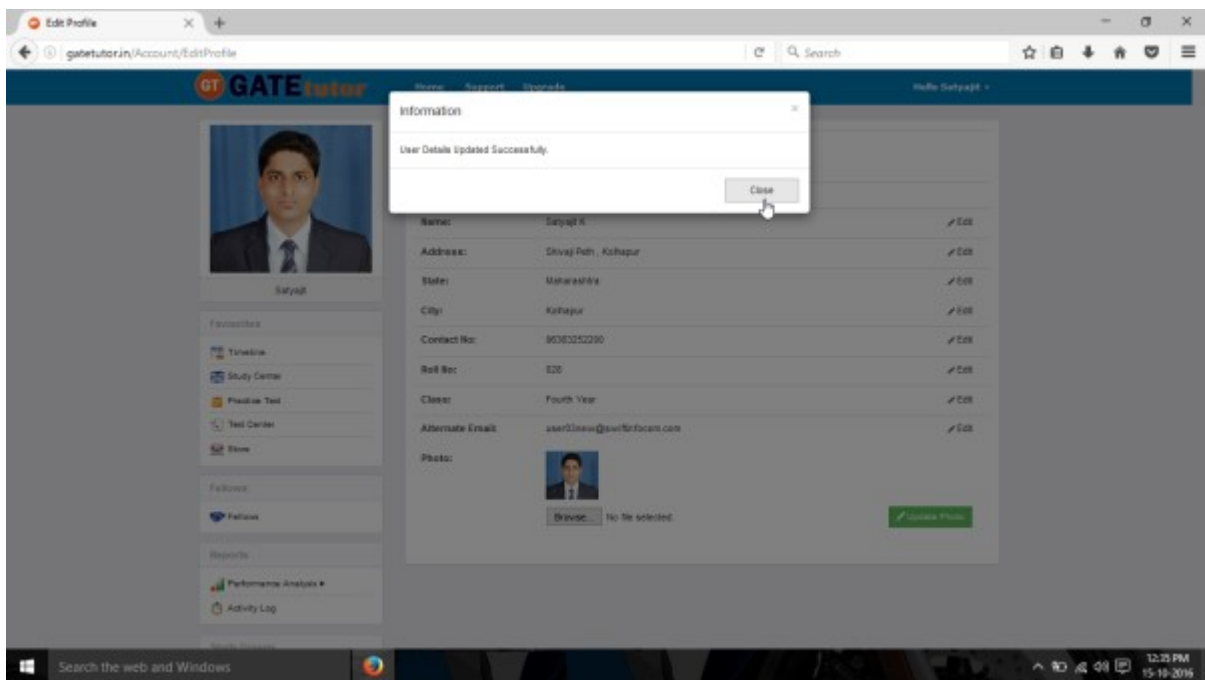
Edit Profile

gatetutor.in/Account/EditProfile

Search

GT GATEtutor

Home Support Upgrade

Hello Satyajit

Information

User Details Updated Successfully.

Close

Satyajit

Favourites

Timeline

Study Center

Practice Test

Test Center

Store

Fellows

Fellows

Reports

Performance Analysis

Activity Log

| Name: | Satyajit K | Edit |
|---|---|---|
| Address: | Shivaji Peth , Kolhapur | Edit |
| State: | Maharashtra | Edit |
| City: | Kolhapur | Edit |
| Contact No: | 8636325220 | Edit |
| Roll No: | 020 | Edit |
| Class: | Fourth Year | Edit |
| Alternate Email: | user03new@swiftinfocare.com | Edit |
| Photo: | | |

Browse... No file selected.

Update Photo

Search the web and Windows

12:15 PM
15-10-2016